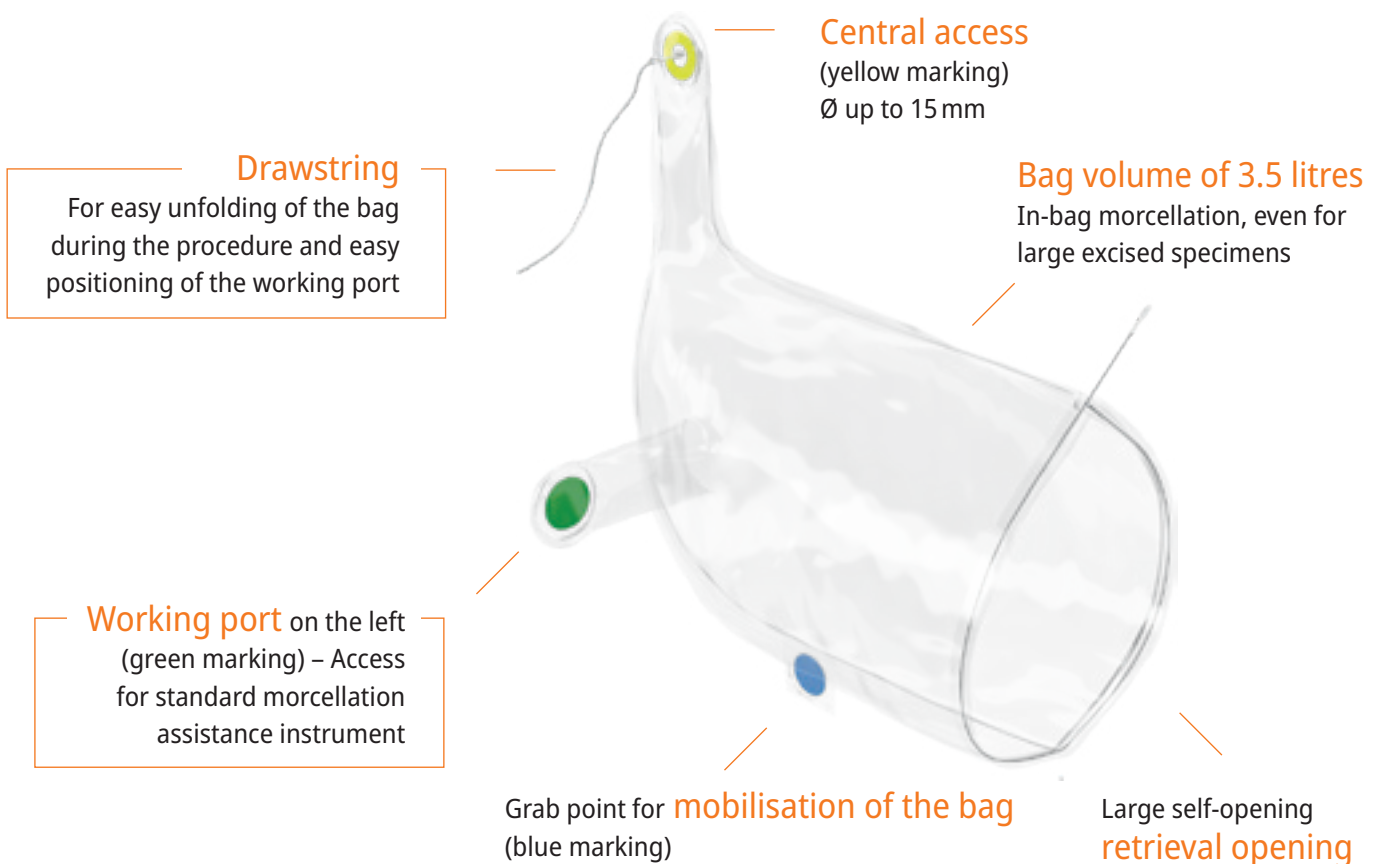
Central access
(yellow marking)
Ø up to 15 mm

Drawstring
For easy unfolding of the bag during the procedure and easy positioning of the working port

Bag volume of 3.5 litres
In-bag morcellation, even for large excised specimens

Working port on the left (green marking) – Access for standard morcellation assistance instrument

Grab point for mobilisation of the bag (blue marking)

Large self-opening retrieval opening